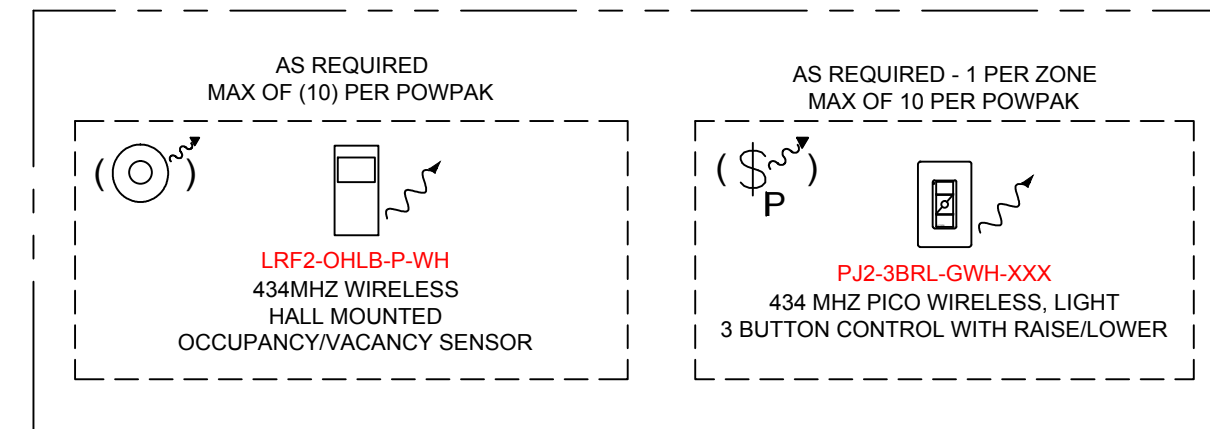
AS REQUIRED
MAX OF (10) PER POWPAK

LRF2-OHLB-P-WH
434MHZ WIRELESS
HALL MOUNTED
OCCUPANCY/VACANCY SENSOR

AS REQUIRED - 1 PER ZONE
MAX OF 10 PER POWPAK

$P

PJ2-3BRL-GWH-XXX
434 MHZ PICO WIRELESS, LIGHT
3 BUTTON CONTROL WITH RAISE/LOWER